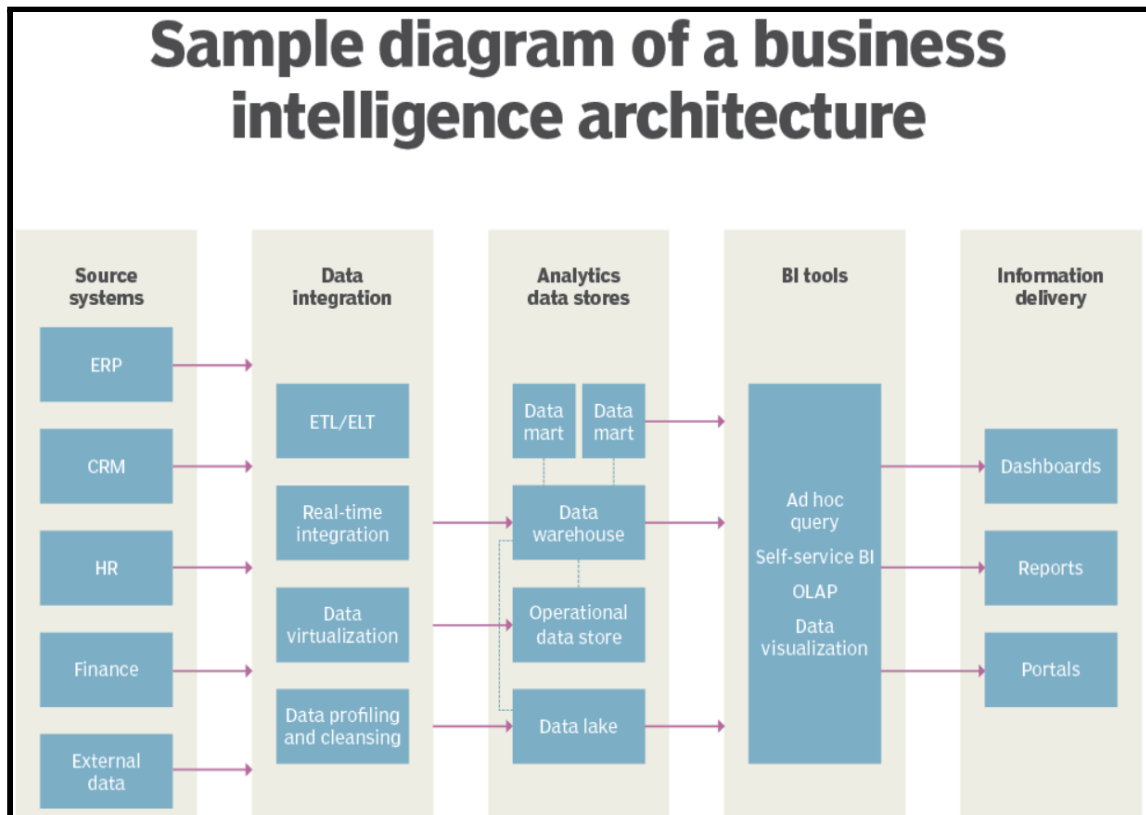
Sample diagram of a business intelligence architecture

Source systems

ERP

CRM

HR

Finance

External data

Data integration

ETL/ELT

Real-time integration

Data virtualization

Data profiling and cleansing

Analytics data stores

Data mart

Data mart

Data warehouse

Operational data store

Data lake

BI tools

Ad hoc query

Self-service BI

OLAP

Data visualization

Information delivery

Dashboards

Reports

Portals